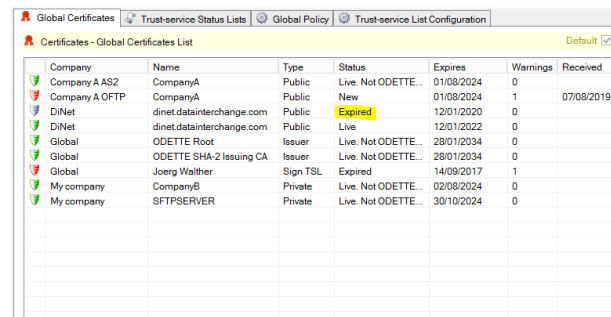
Global Certificates | Trust-service Status Lists | Global Policy | Trust-service List Configuration

Certificates - Global Certificates List

Default

| Company | Name | Type | Status | Expires | Warnings | Received |
|---|---|---|---|---|---|---|
| Company A AS2 | CompanyA | Public | Live. Not ODETTE... | 01/08/2024 | 0 | |
| Company A OFTP | CompanyA | Public | New | 01/08/2024 | 1 | 07/08/2019 |
| DiNet | dinet.datainterchange.com | Public | Expired | 12/01/2020 | 0 | |
| DiNet | dinet.datainterchange.com | Public | Live | 12/01/2022 | 0 | |
| Global | ODETTE Root | Issuer | Live. Not ODETTE... | 28/01/2034 | 0 | |
| Global | ODETTE SHA-2 Issuing CA | Issuer | Live. Not ODETTE... | 28/01/2034 | 0 | |
| Global | Joerg Walther | Sign TSL | Expired | 14/09/2017 | 1 | |
| My company | CompanyB | Private | Live. Not ODETTE... | 02/08/2024 | 0 | |
| My company | SFTPSERVER | Private | Live. Not ODETTE... | 30/10/2024 | 0 | |